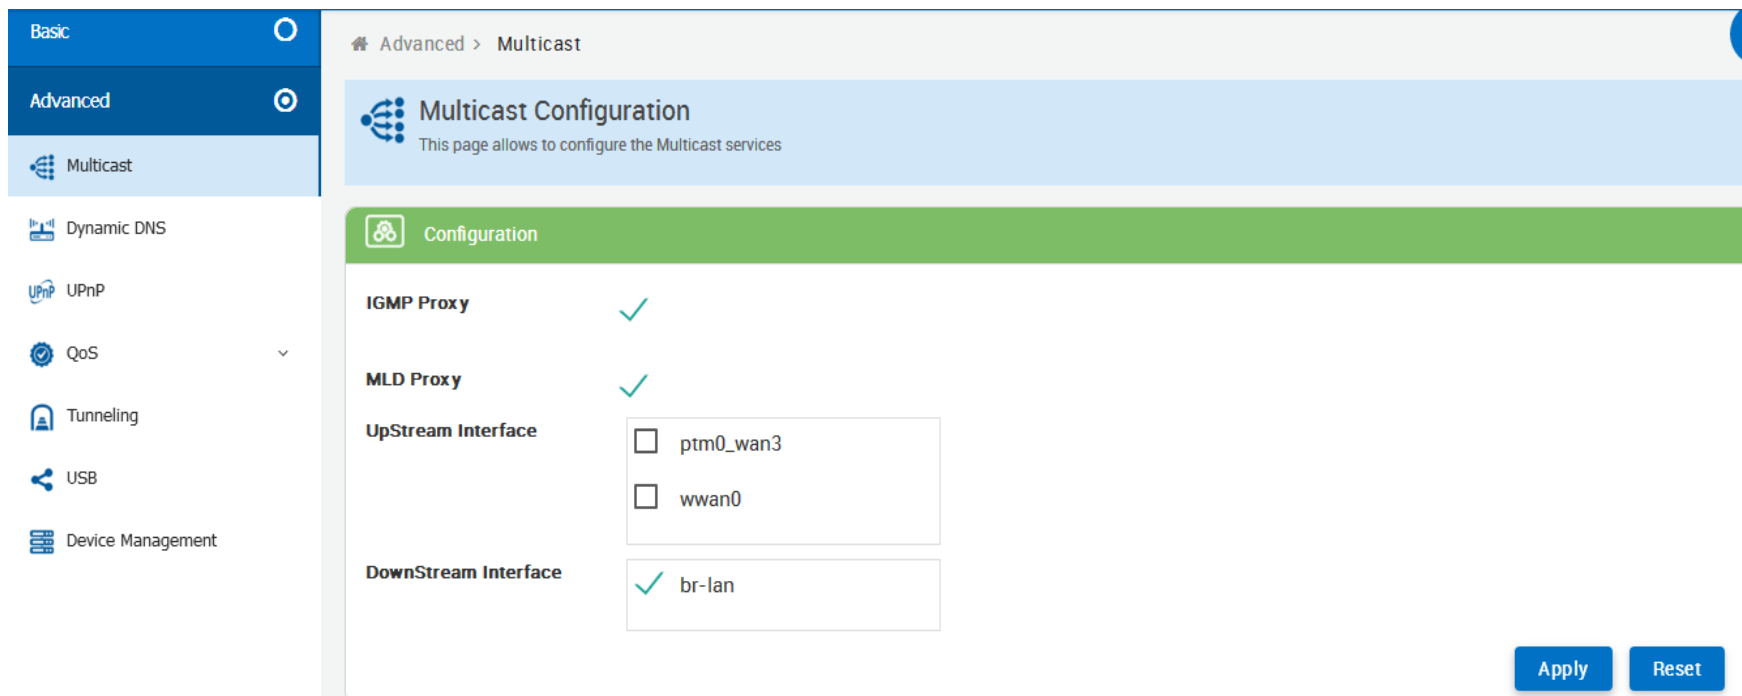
Basic

Advanced

Multicast

Dynamic DNS

UPnP

QoS

Tunneling

USB

Device Management

Advanced > Multicast

Multicast Configuration

This page allows to configure the Multicast services

Configuration

IGMP Proxy

MLD Proxy

UpStream Interface

ptm0_wan3

wwan0

DownStream Interface

br-lan

Apply

Reset